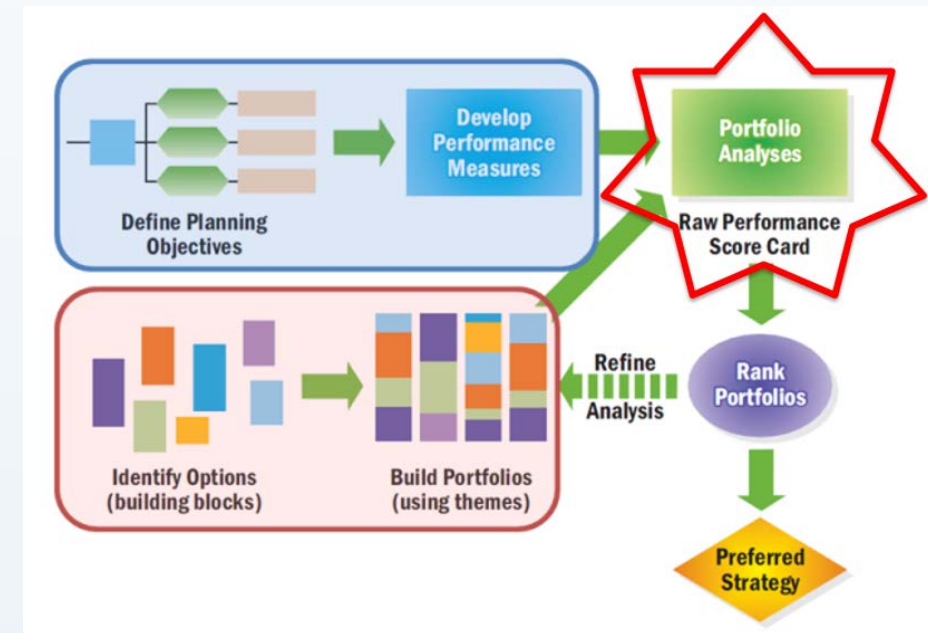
Define Planning Objectives

Develop Performance Measures

Portfolio Analyses

Raw Performance Score Card

Identify Options (building blocks)

Build Portfolios (using themes)

Refine Analysis

Rank Portfolios

Preferred Strategy